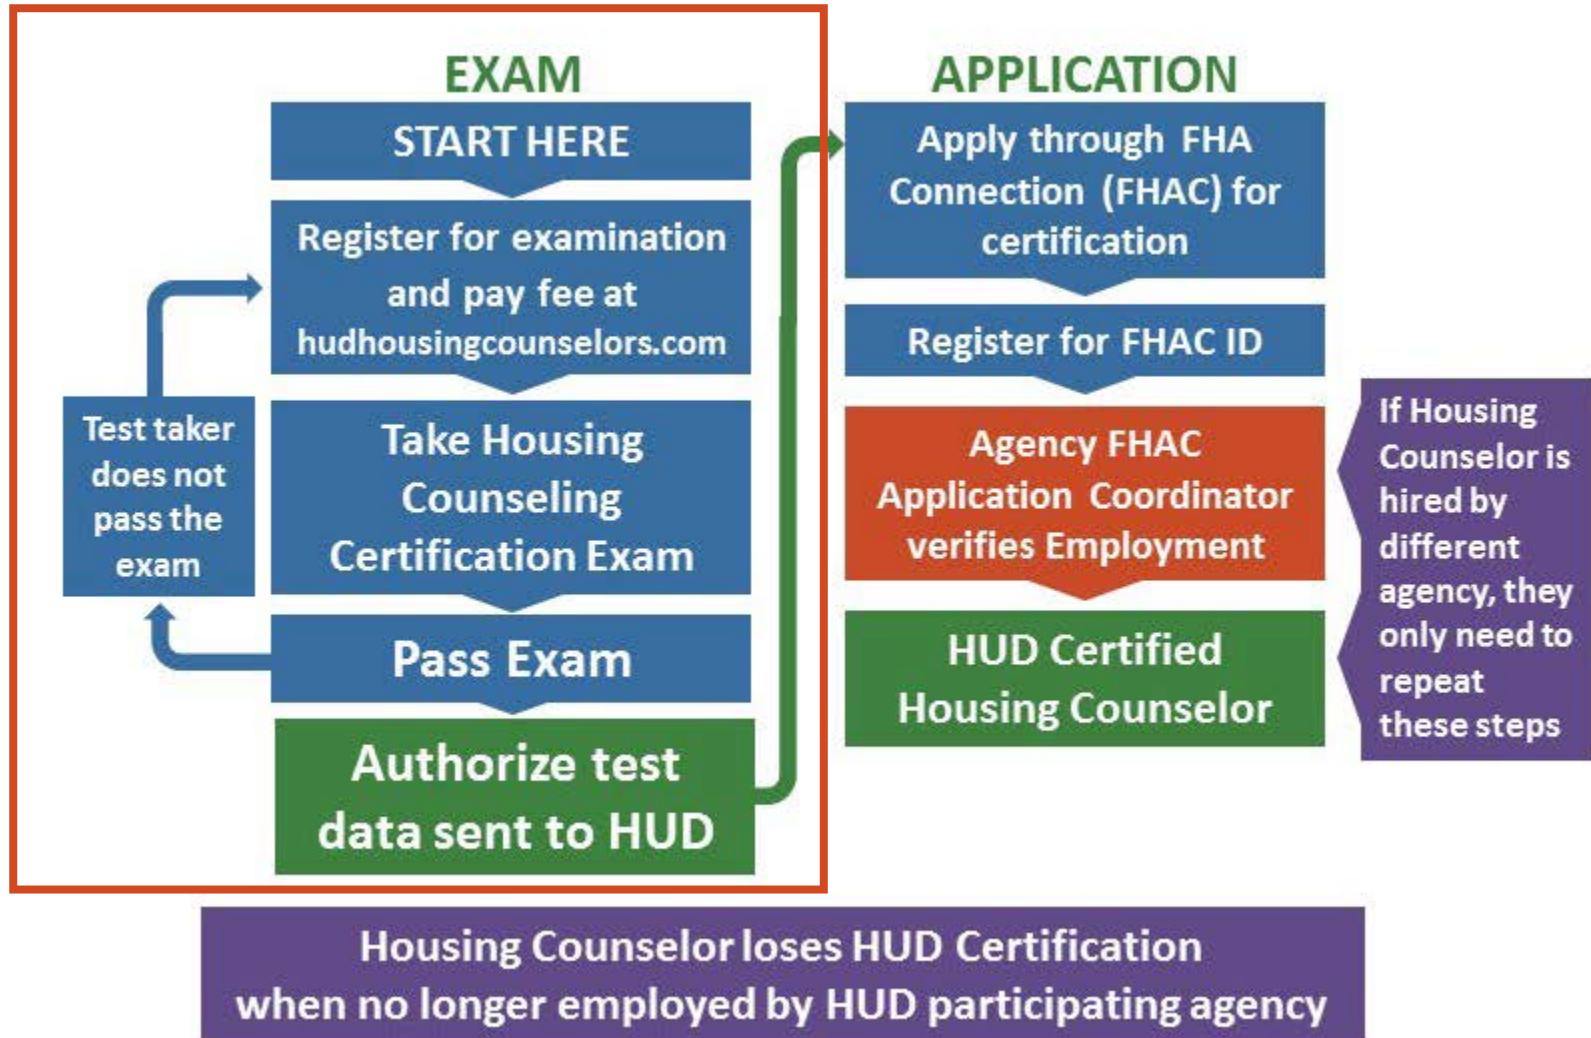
EXAM

START HERE

Register for examination and pay fee at hudhousingcounselors.com

Test taker does not pass the exam

Take Housing Counseling Certification Exam

Pass Exam

Authorize test data sent to HUD

APPLICATION

Apply through FHA Connection (FHAC) for certification

Register for FHAC ID

Agency FHAC Application Coordinator verifies Employment

HUD Certified Housing Counselor

If Housing Counselor is hired by different agency, they only need to repeat these steps

Housing Counselor loses HUD Certification when no longer employed by HUD participating agency